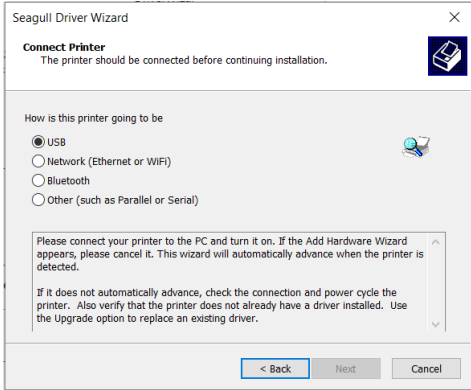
Seagull Driver Wizard

Connect Printer
The printer should be connected before continuing installation.

How is this printer going to be

USB
Network (Ethernet or WiFi)
Bluetooth
Other (such as Parallel or Serial)

Please connect your printer to the PC and turn it on. If the Add Hardware Wizard appears, please cancel it. This wizard will automatically advance when the printer is detected.

If it does not automatically advance, check the connection and power cycle the printer. Also verify that the printer does not already have a driver installed. Use the Upgrade option to replace an existing driver.

< Back
Next
Cancel